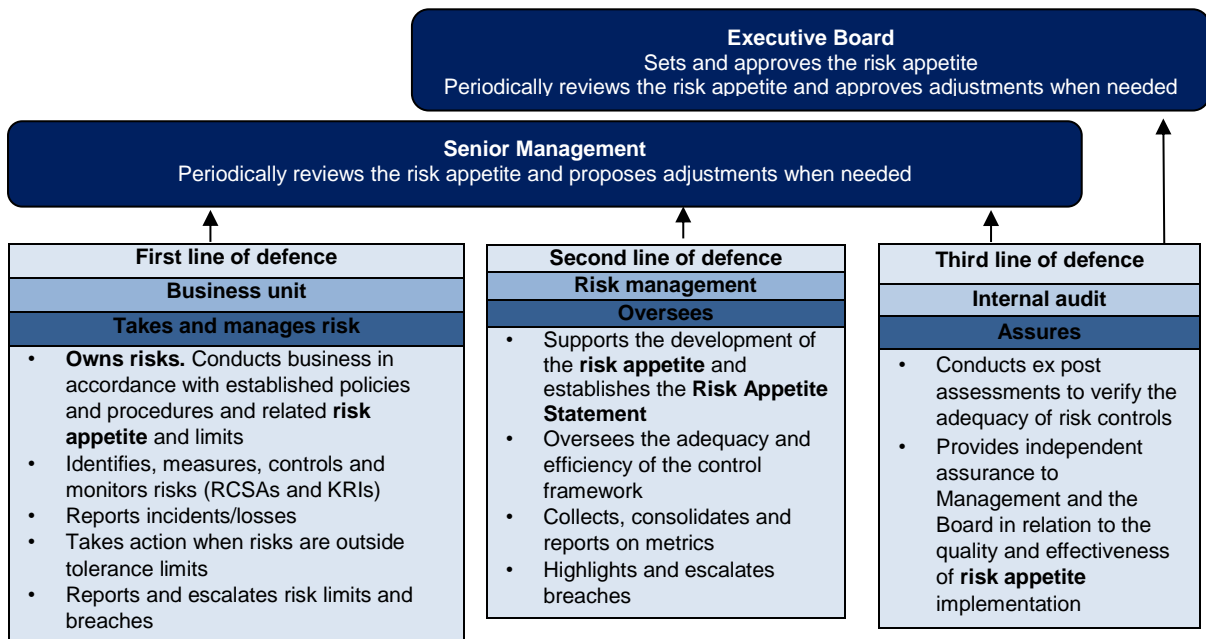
**Executive Board**
Sets and approves the risk appetite
Periodically reviews the risk appetite and approves adjustments when needed

**Senior Management**
Periodically reviews the risk appetite and proposes adjustments when needed

**First line of defence**

**Business unit**

**Takes and manages risk**

- **Owns risks.** Conducts business in accordance with established policies and procedures and related **risk appetite** and limits
- Identifies, measures, controls and monitors risks (RCSAs and KRIs)
- Reports incidents/losses
- Takes action when risks are outside tolerance limits
- Reports and escalates risk limits and breaches

**Second line of defence**

**Risk management**

**Oversees**

- Supports the development of the **risk appetite** and establishes the **Risk Appetite Statement**
- Oversees the adequacy and efficiency of the control framework
- Collects, consolidates and reports on metrics
- Highlights and escalates breaches

**Third line of defence**

**Internal audit**

**Assures**

- Conducts ex post assessments to verify the adequacy of risk controls
- Provides independent assurance to Management and the Board in relation to the quality and effectiveness of **risk appetite** implementation